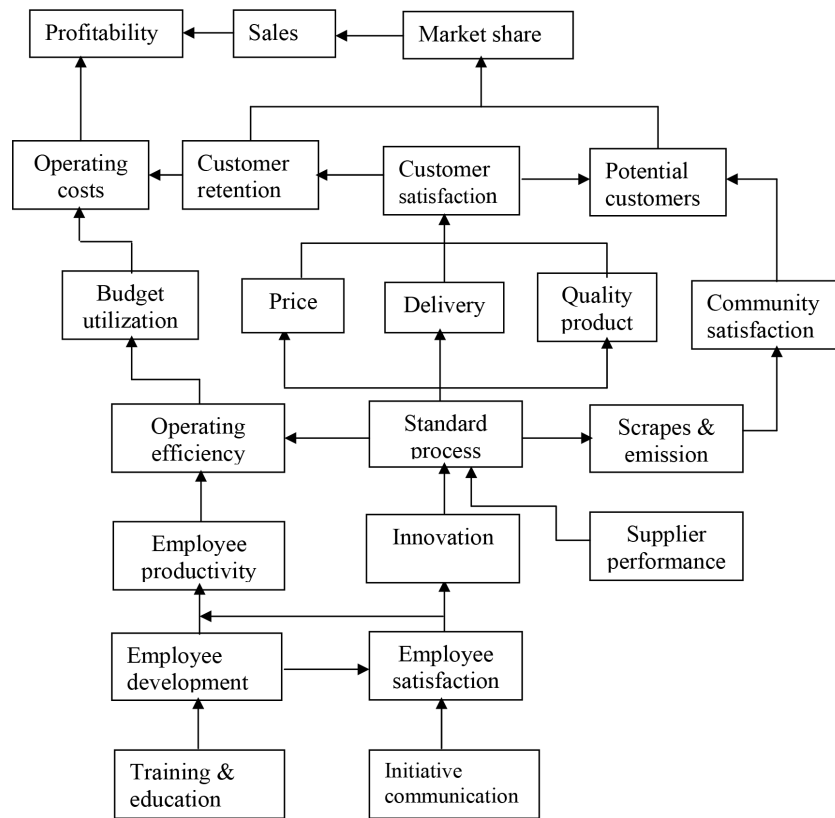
Profitability

Sales

Market share

Operating costs

Customer retention

Customer satisfaction

Potential customers

Budget utilization

Price

Delivery

Quality product

Community satisfaction

Operating efficiency

Standard process

Scrapes & emission

Employee productivity

Innovation

Supplier performance

Employee development

Employee satisfaction

Training & education

Initiative communication